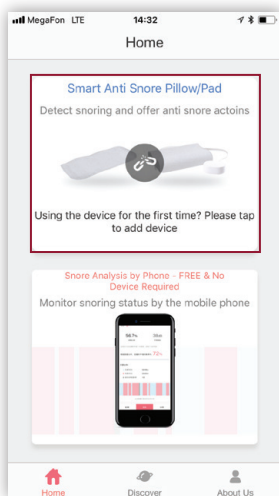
MegaFon LTE 14:32

Home

Smart Anti Snore Pillow/Pad

Detect snoring and offer anti snore actoins

Using the device for the first time? Please tap to add device

Snore Analysis by Phone - FREE & No Device Required

Monitor snoring status by the mobile phone

Home Discover About Us